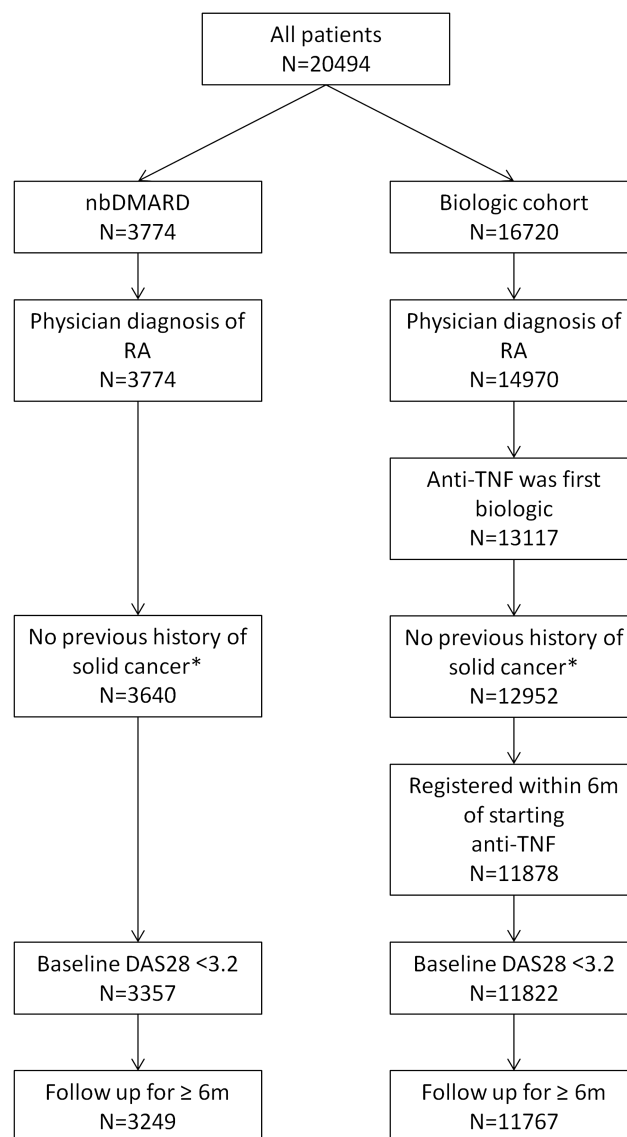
All patients
N=20494

nbDMARD
N=3774

Physician diagnosis of RA
N=3774

No previous history of solid cancer*
N=3640

Baseline DAS28 <3.2
N=3357

Follow up for ≥ 6m
N=3249

Biologic cohort
N=16720

Physician diagnosis of RA
N=14970

Anti-TNF was first biologic
N=13117

No previous history of solid cancer*
N=12952

Registered within 6m of starting anti-TNF
N=11878

Baseline DAS28 <3.2
N=11822

Follow up for ≥ 6m
N=11767